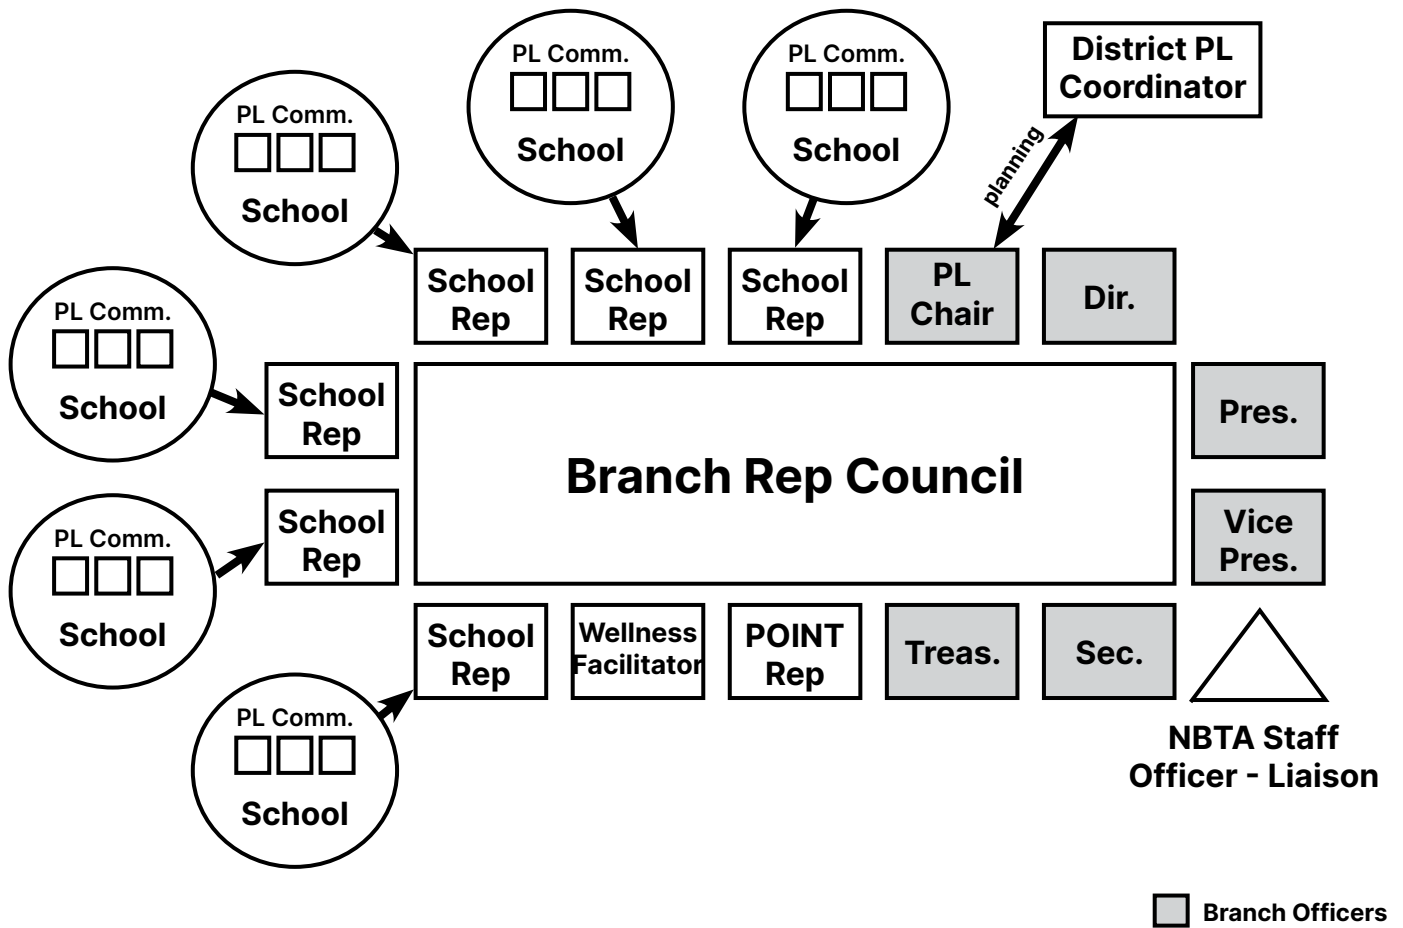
PL Comm.
School

PL Comm.
School

PL Comm.
School

District PL Coordinator

planning

School Rep

School Rep

School Rep

PL Chair

Dir.

PL Comm.
School

School Rep

Pres.

Branch Rep Council

PL Comm.
School

School Rep

Vice Pres.

School Rep

Wellness Facilitator

POINT Rep

Treas.

Sec.

PL Comm.
School

NBTA Staff Officer - Liaison

Branch Officers